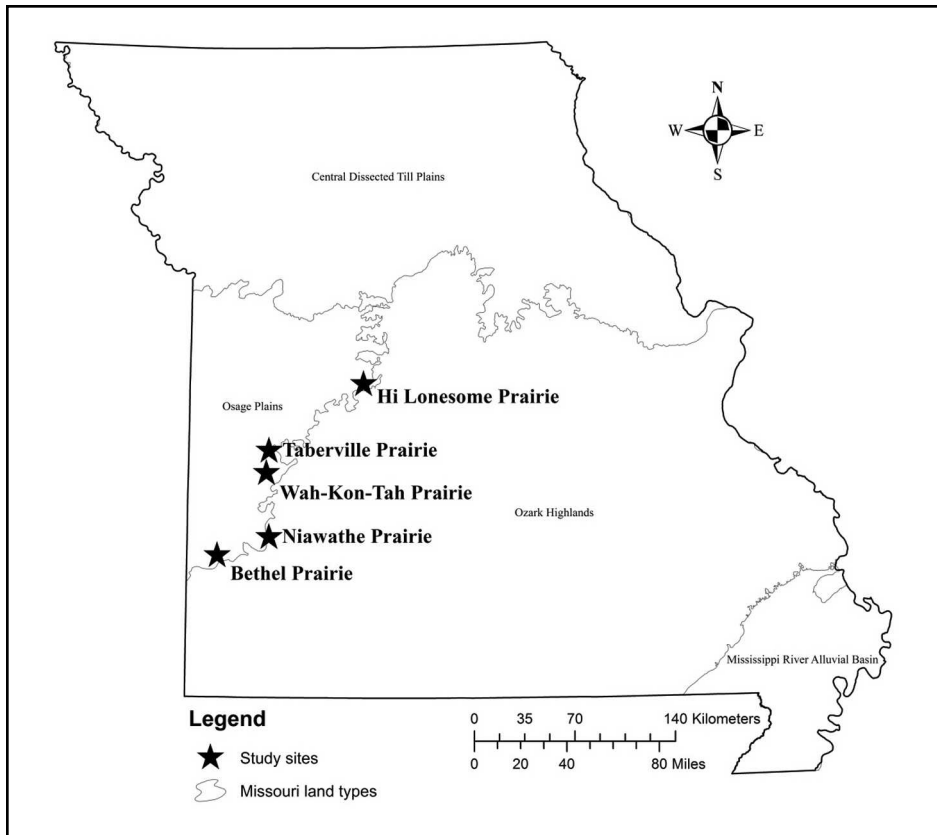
N
W
E
S

Central Dissected Till Plains

Hi Lonesome Prairie

Osage Plains

Taberville Prairie

Wah-Kon-Tah Prairie

Ozark Highlands

Niawathe Prairie

Bethel Prairie

Mississippi River Alluvial Basin

Legend

Study sites

Missouri land types

0 35 70 140 Kilometers

0 20 40 80 Miles